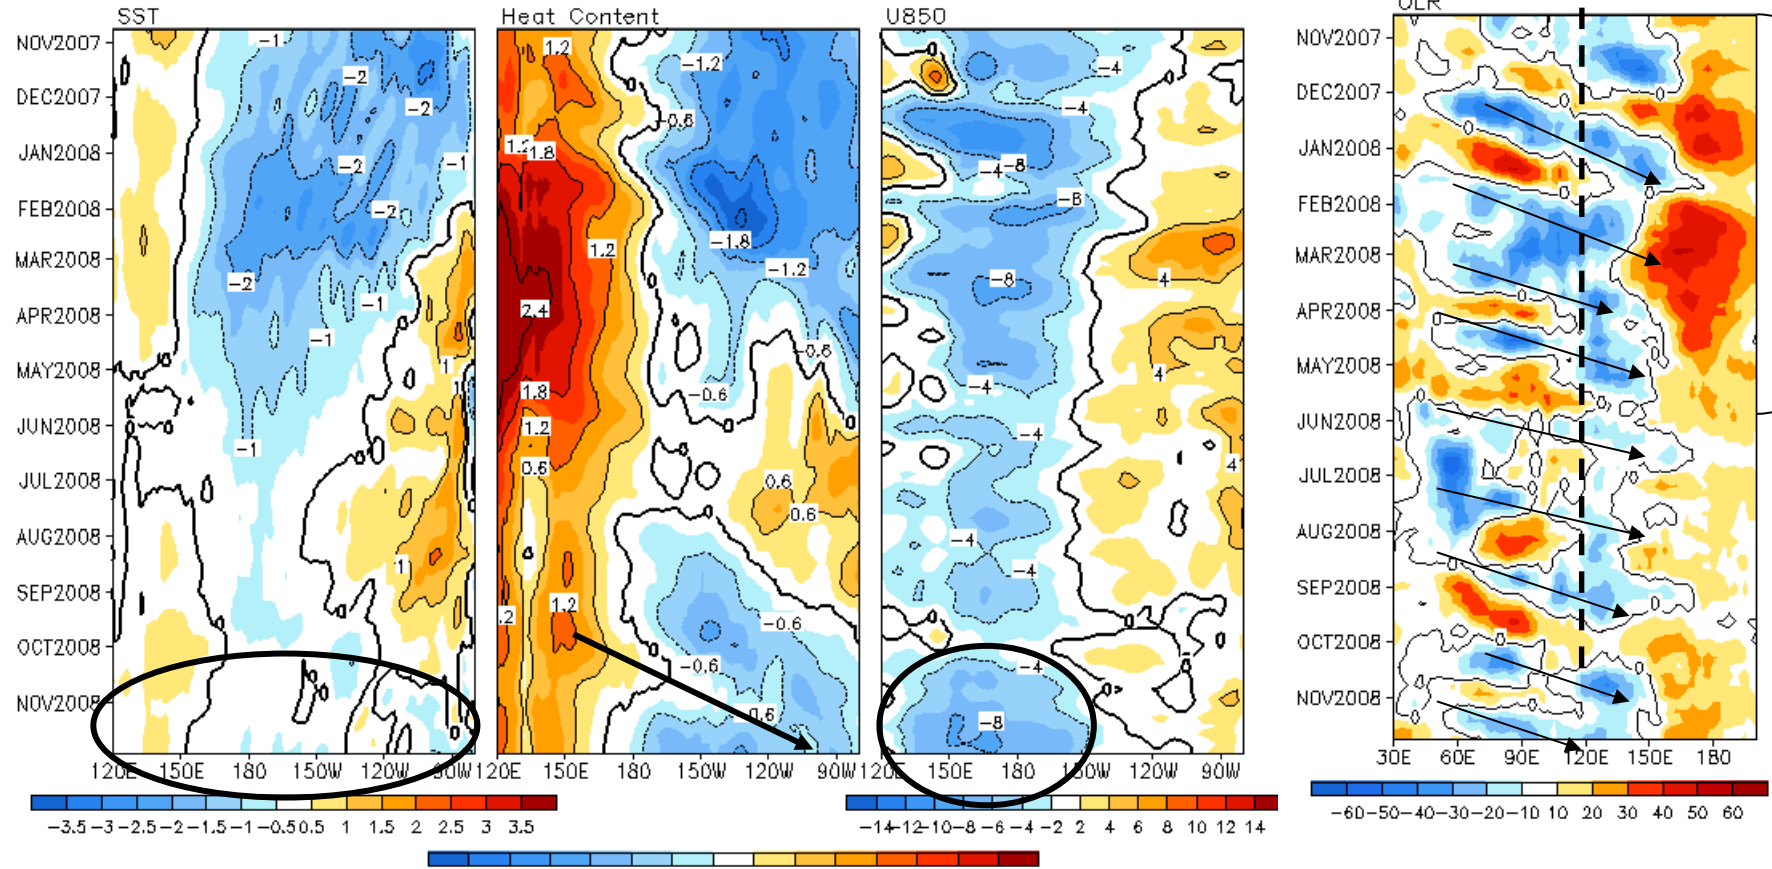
SST

NOV2007
DEC2007
JAN2008
FEB2008
MAR2008
APR2008
MAY2008
JUN2008
JUL2008
AUG2008
SEP2008
OCT2008
NOV2008

-1 -2 -2 -2 -1 -2 -2 -1 -1 -1 1 1 1

120E 150E 180 150W 120W 90W

−3.5 −3 −2.5 −2 −1.5 −1 −0.5 0.5 1 1.5 2 2.5 3 3.5

Heat Content

1.2 -1.2 -0.6 1.2 1.8 1.2 -1.8 -1.2 2.4 -0.6 1.8 -0.6 1.2 0.6 0.6 0.6 1.2 1.2 -0.6 -0.6 0.6

120E 150E 180 150W 120W 90W

U850

-4 -4 -4 -8 -8 -8 -8 4 4 -4 -4 4 -4 -4 -4 -8

120E 150E 180 150W 120W 90W

−14 −12 −10 −8 −6 −4 −2 2 4 6 8 10 12 14

OLR

NOV2007
DEC2007
JAN2008
FEB2008
MAR2008
APR2008
MAY2008
JUN2008
JUL2008
AUG2008
SEP2008
OCT2008
NOV2008

0 0 0 0 0 0 0 0 0 0

30E 60E 90E 120E 150E 180

−60 −50 −40 −30 −20 −10 10 20 30 40 50 60